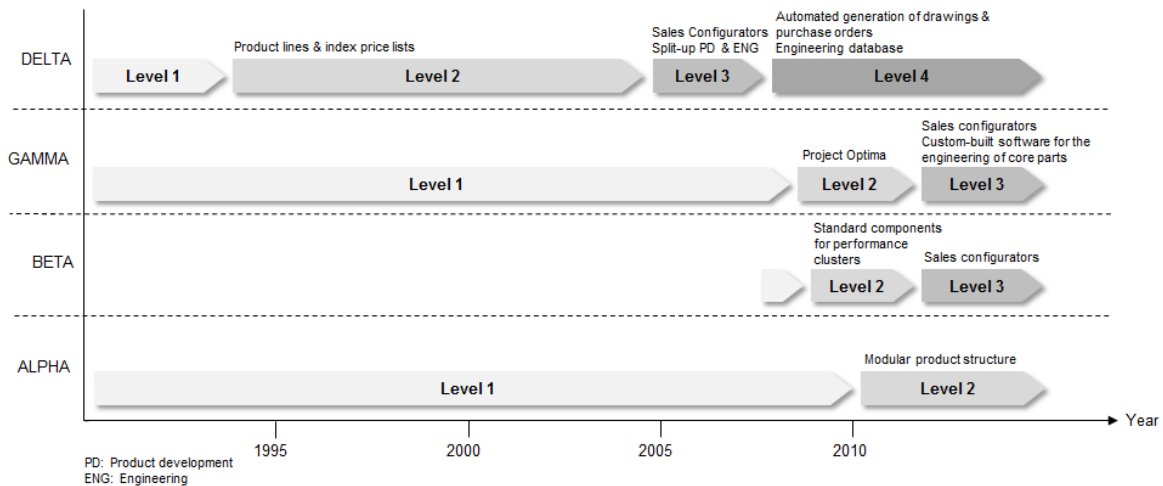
DELTA

Level 1

Product lines & index price lists

Level 2

Sales Configurators
Split-up PD & ENG

Level 3

Automated generation of drawings & purchase orders
Engineering database

Level 4

GAMMA

Level 1

Project Optima

Level 2

Sales configurators
Custom-built software for the engineering of core parts

Level 3

BETA

Standard components for performance clusters

Level 2

Sales configurators

Level 3

ALPHA

Level 1

Modular product structure

Level 2

Year

1995

2000

2005

2010

PD: Product development
ENG: Engineering